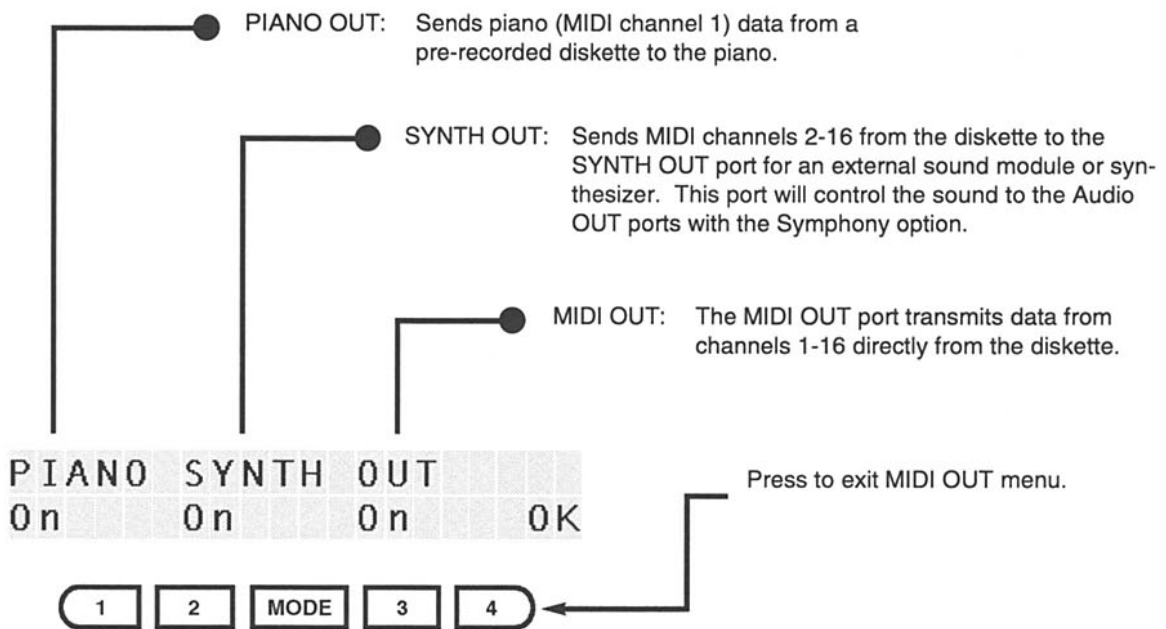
PIANO OUT: Sends piano (MIDI channel 1) data from a pre-recorded diskette to the piano.

SYNTH OUT: Sends MIDI channels 2-16 from the diskette to the SYNTH OUT port for an external sound module or synthesizer. This port will control the sound to the Audio OUT ports with the Symphony option.

MIDI OUT: The MIDI OUT port transmits data from channels 1-16 directly from the diskette.

PIANO SYNTH OUT
On On On OK

Press to exit MIDI OUT menu.

1 2 MODE 3 4